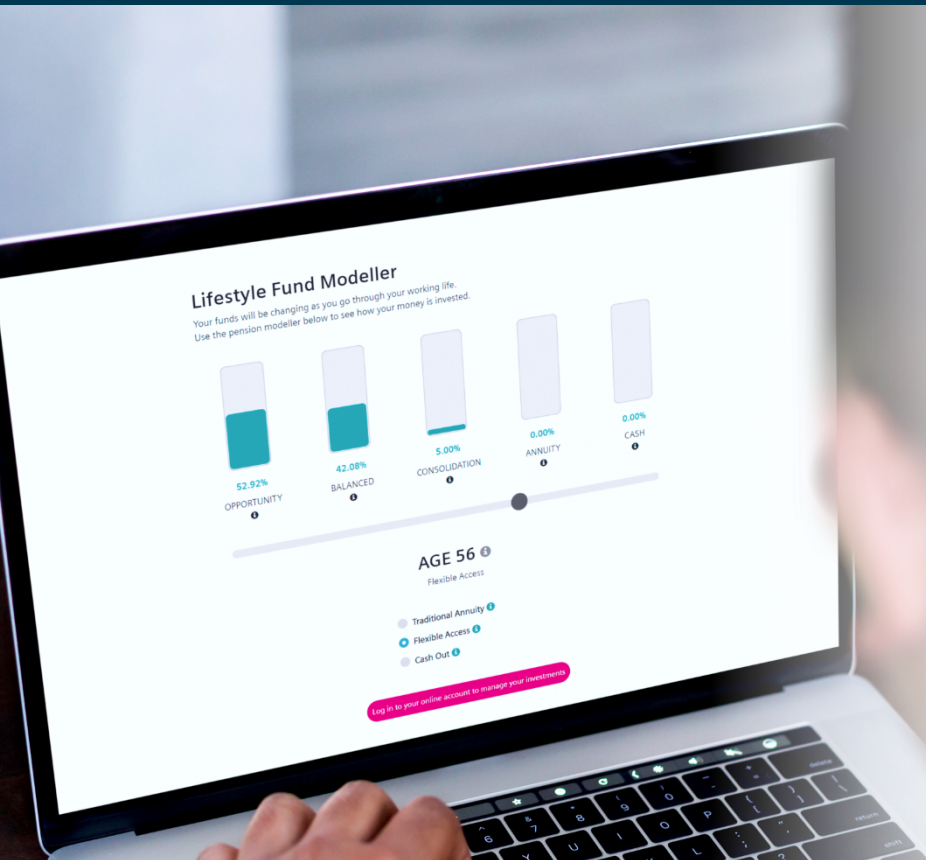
Lifestyle Fund Modeller

Your funds will be changing as you go through your working life. Use the pension modeller below to see how your money is invested.

52.92%
OPPORTUNITY

42.08%
BALANCED

5.00%
CONSOLIDATION

0.00%
ANNUITY

0.00%
CASH

AGE 56
Flexible Access

Traditional Annuity
Flexible Access
Cash Out

Log in to your online account to manage your investments